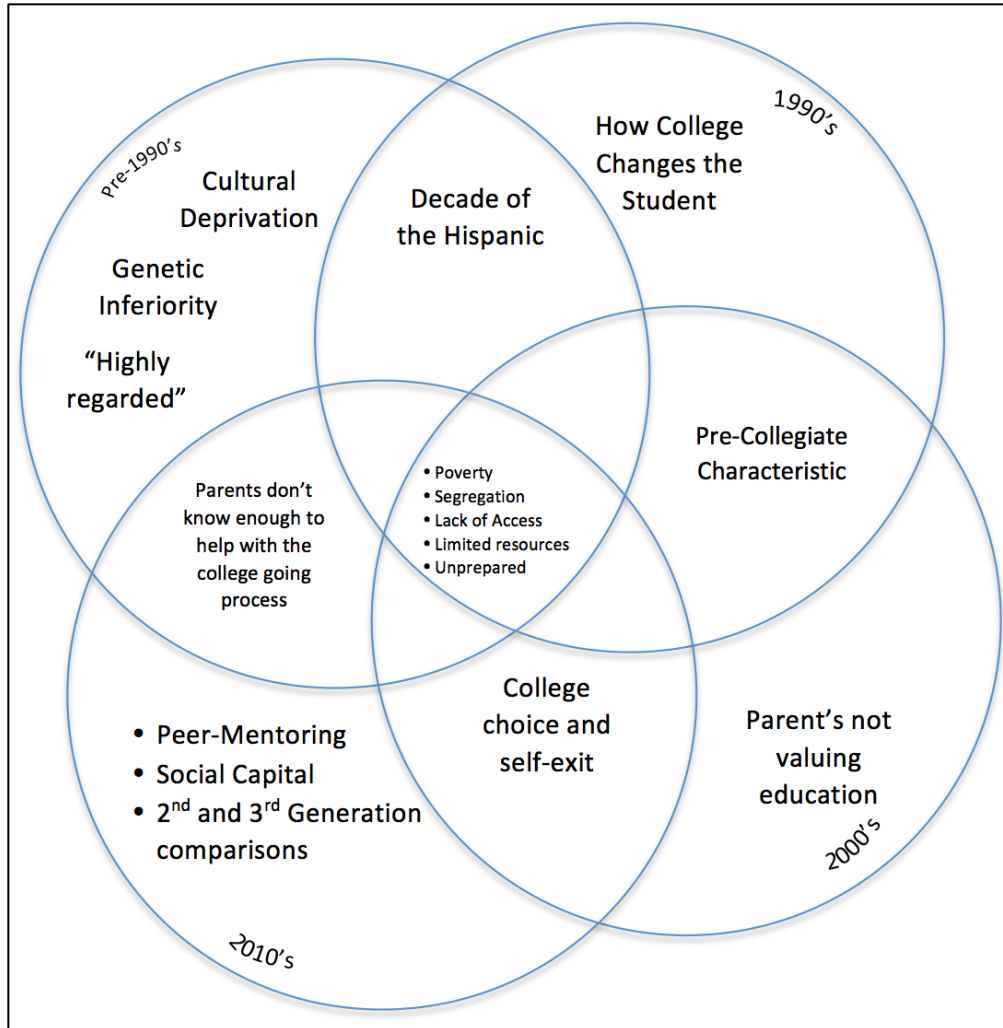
Pre-1990's

Cultural Deprivation

Genetic Inferiority

"Highly regarded"

Decade of the Hispanic

1990's

How College Changes the Student

Pre-Collegiate Characteristic

Parents don't know enough to help with the college going process

- Poverty
- Segregation
- Lack of Access
- Limited resources
- Unprepared

College choice and self-exit

- Peer-Mentoring
- Social Capital
- 2$^{nd}$ and 3$^{rd}$ Generation comparisons

Parent's not valuing education

2000's

2010's